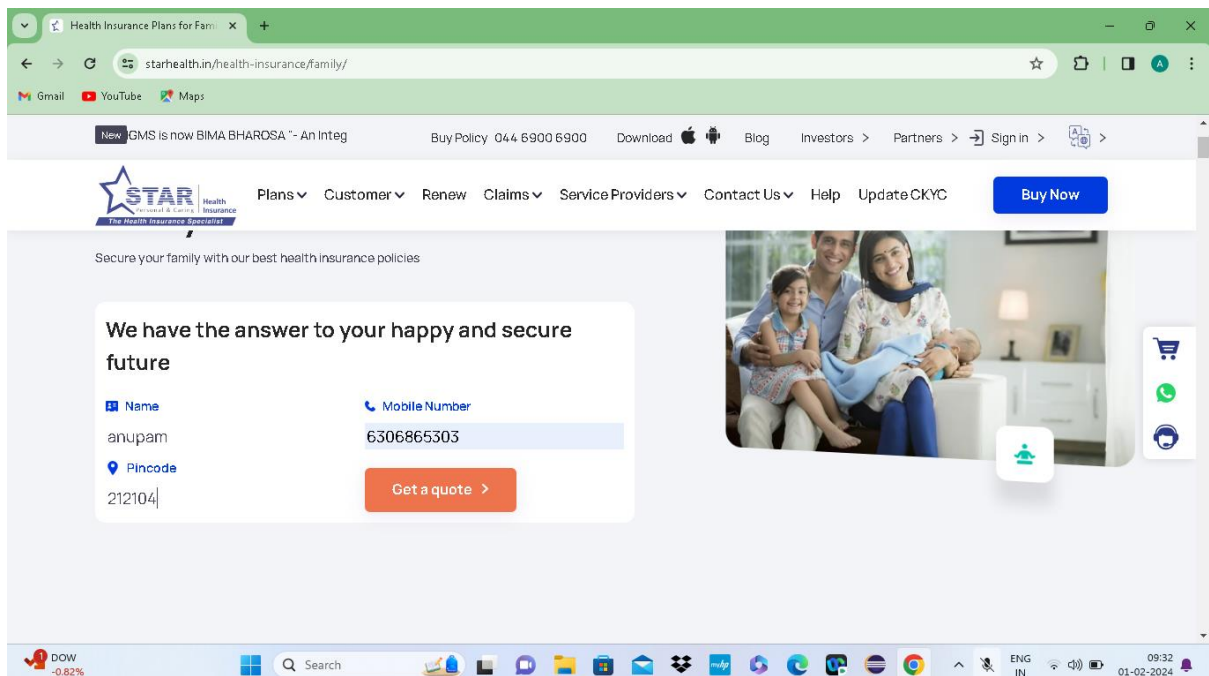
Health Insurance Plans for Fam ×
starhealth.in/health-insurance/family/
Gmail YouTube Maps

New GMS is now BIMA BHAROSA "- An Integ Buy Policy 044 6900 6900 Download Blog Investors > Partners > Sign in >

STAR Health Insurance Personal & Caring The Health Insurance Specialist
Plans Customer Renew Claims Service Providers Contact Us Help Update CKYC Buy Now

Secure your family with our best health insurance policies

We have the answer to your happy and secure future

Name
anupam
Mobile Number
6306865303
Pincode
212104
Get a quote >

DOW -0.82%
Search
ENG IN 09:32 01-02-2024